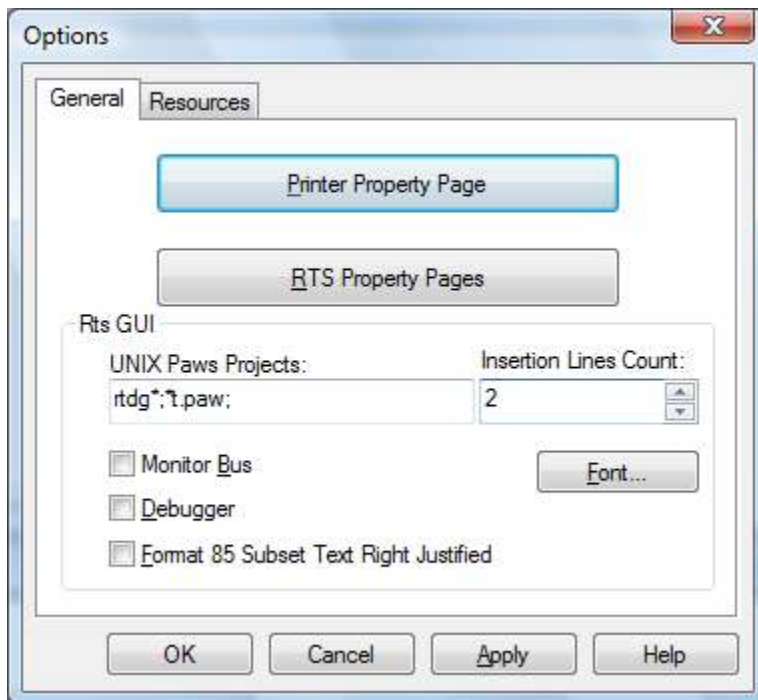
Options

General

Resources

Printer Property Page

RTS Property Pages

Rts GUI

UNIX Paws Projects:

rtdg*;*t.paw;

Insertion Lines Count:

2

Monitor Bus

Debugger

Format 85 Subset Text Right Justified

Font...

OK

Cancel

Apply

Help